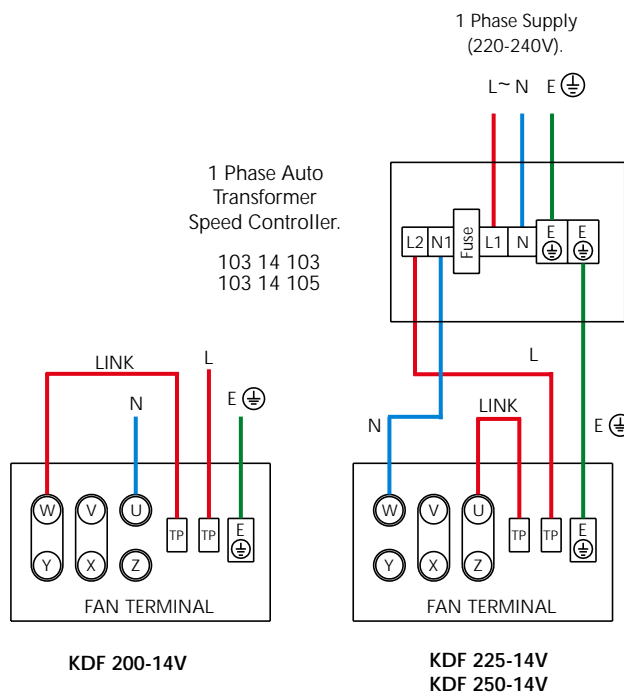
1 Phase Supply
(220-240V).

L~ N E ⏚

1 Phase Auto
Transformer
Speed Controller.

103 14 103
103 14 105

L2 N1 Fuse L1 N E ⏚ E ⏚

LINK

L

N

E ⏚

W V U TP TP E ⏚

Y X Z

FAN TERMINAL

KDF 200-14V

L

LINK

N

E ⏚

W V U TP TP E ⏚

Y X Z

FAN TERMINAL

KDF 225-14V
KDF 250-14V